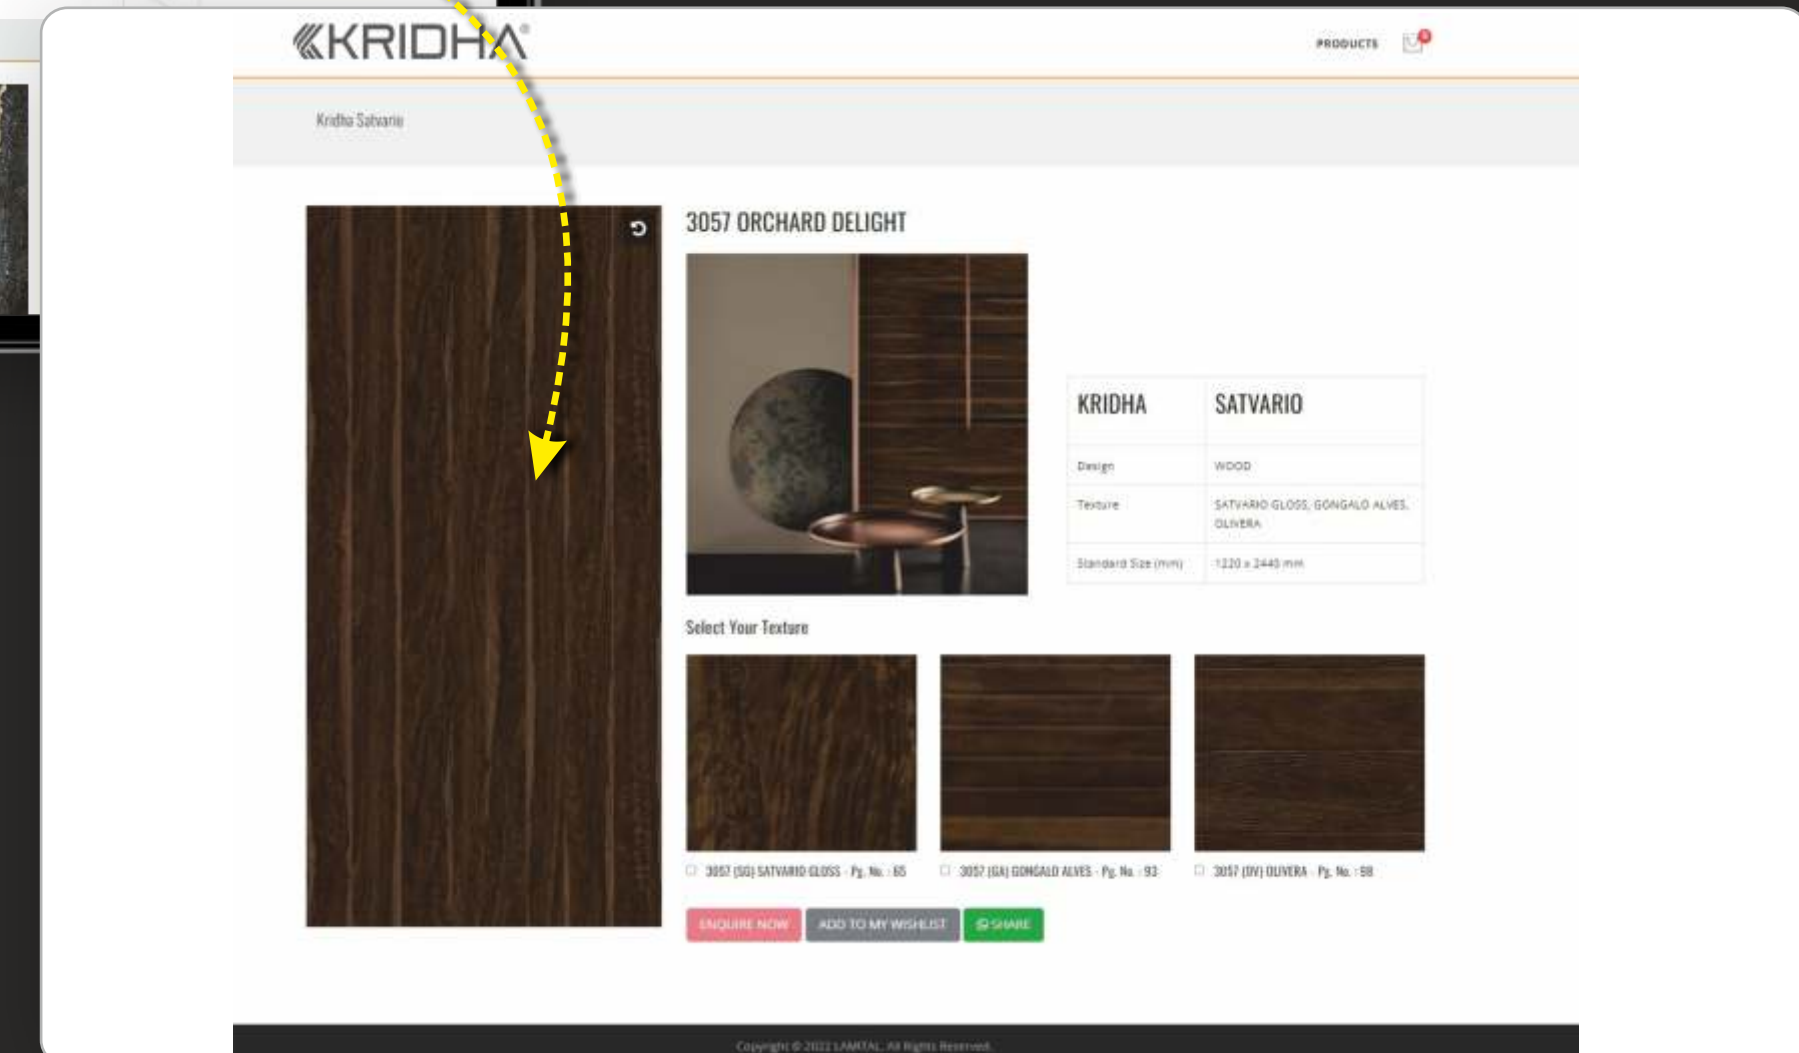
KRIDHA®

PRODUCTS

0

Kridha Satvario

3057 ORCHARD DELIGHT

| KRIDHA | SATVARIO |
|---|---|
| Design | WOOD |
| Texture | SATVARIO GLOSS, GONGALO ALVES, OLIVERA |
| Standard Size (mm) | 1220 x 2440 mm |

Select Your Texture

3057 (SG) SATVARIO GLOSS - Pg. No. : 65

3057 (GA) GONGALO ALVES - Pg. No. : 93

3057 (OV) OLIVERA - Pg. No. : 98

ENQUIRE NOW

ADD TO MY WISHLIST

SHARE

Copyright © 2022 LAMITAL. All Rights Reserved.